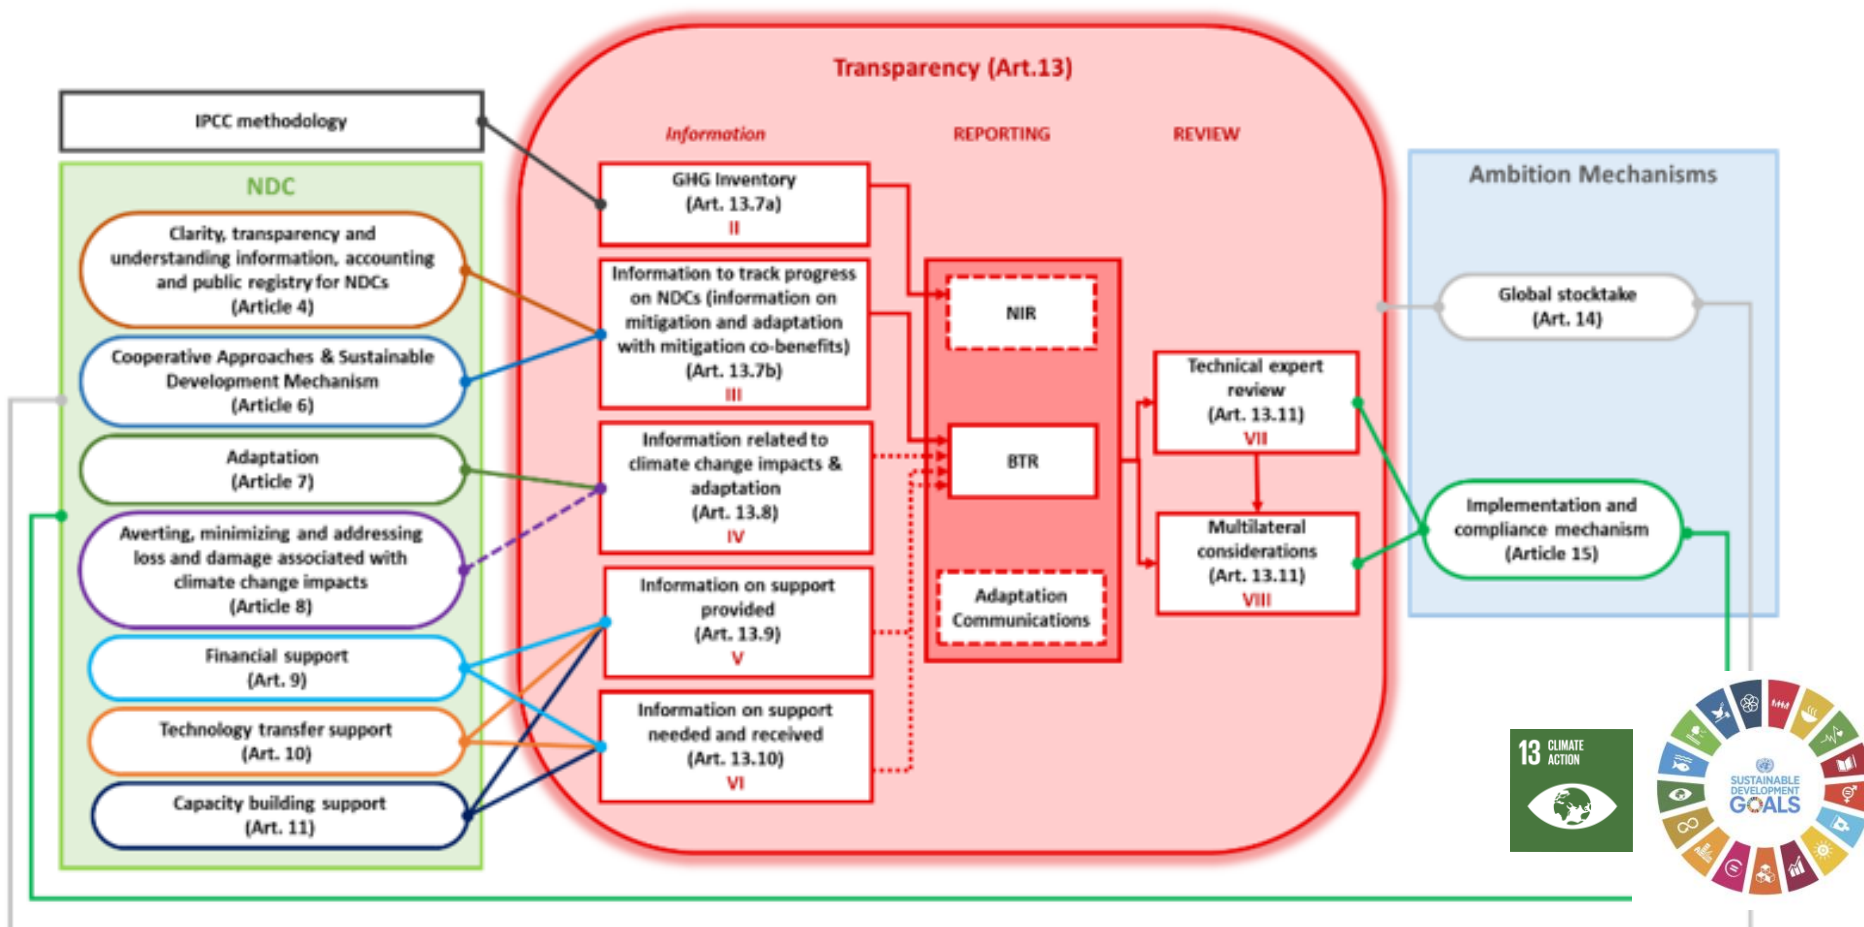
Transparency (Art.13)

IPCC methodology

NDC

Clarity, transparency and understanding information, accounting and public registry for NDCs (Article 4)

Cooperative Approaches & Sustainable Development Mechanism (Article 6)

Adaptation (Article 7)

Averting, minimizing and addressing loss and damage associated with climate change impacts (Article 8)

Financial support (Art. 9)

Technology transfer support (Art. 10)

Capacity building support (Art. 11)

Information

REPORTING

REVIEW

GHG Inventory (Art. 13.7a) II

Information to track progress on NDCs (information on mitigation and adaptation with mitigation co-benefits) (Art. 13.7b) III

Information related to climate change impacts & adaptation (Art. 13.8) IV

Information on support provided (Art. 13.9) V

Information on support needed and received (Art. 13.10) VI

NIR

BTR

Adaptation Communications

Technical expert review (Art. 13.11) VII

Multilateral considerations (Art. 13.11) VIII

Ambition Mechanisms

Global stocktake (Art. 14)

Implementation and compliance mechanism (Article 15)

13 CLIMATE ACTION

SUSTAINABLE DEVELOPMENT GOALS